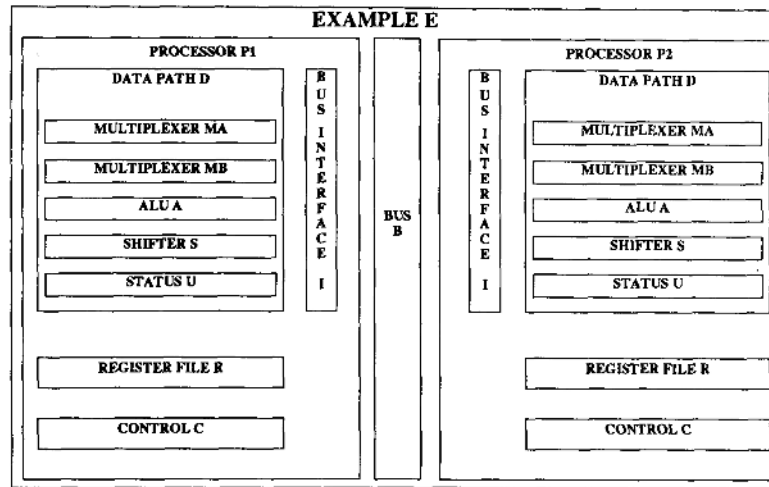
EXAMPLE E

PROCESSOR P1

DATA PATH D

MULTIPLEXER MA

MULTIPLEXER MB

ALU A

SHIFTER S

STATUS U

BUS INTERFACE I

REGISTER FILE R

CONTROL C

BUS B

PROCESSOR P2

BUS INTERFACE I

DATA PATH D

MULTIPLEXER MA

MULTIPLEXER MB

ALU A

SHIFTER S

STATUS U

REGISTER FILE R

CONTROL C